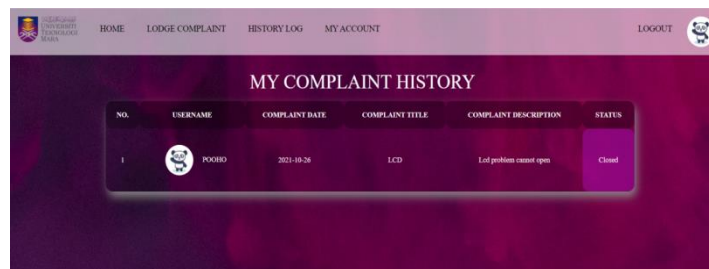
UNIVERSITI TEKNOLOGI MARA

HOME LODGE COMPLAINT HISTORY LOG MY ACCOUNT LOGOUT

MY COMPLAINT HISTORY

| NO. | USERNAME | COMPLAINT DATE | COMPLAINT TITLE | COMPLAINT DESCRIPTION | STATUS |
|---|---|---|---|---|---|
| 1 | POOHO | 2021-10-26 | LCD | Lcd problem cannot open | Closed |